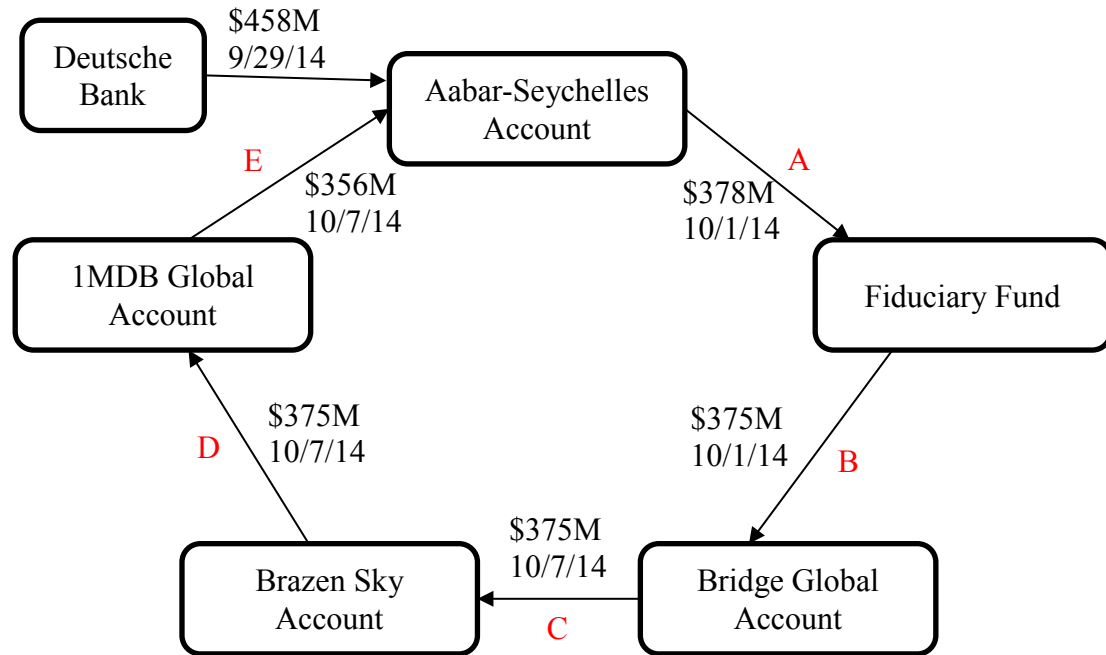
Deutsche Bank

$458M
9/29/14

Aabar-Seychelles Account

A

$378M
10/1/14

Fiduciary Fund

$375M
10/1/14

B

Bridge Global Account

$375M
10/7/14

C

Brazen Sky Account

$375M
10/7/14

D

1MDB Global Account

E

$356M
10/7/14